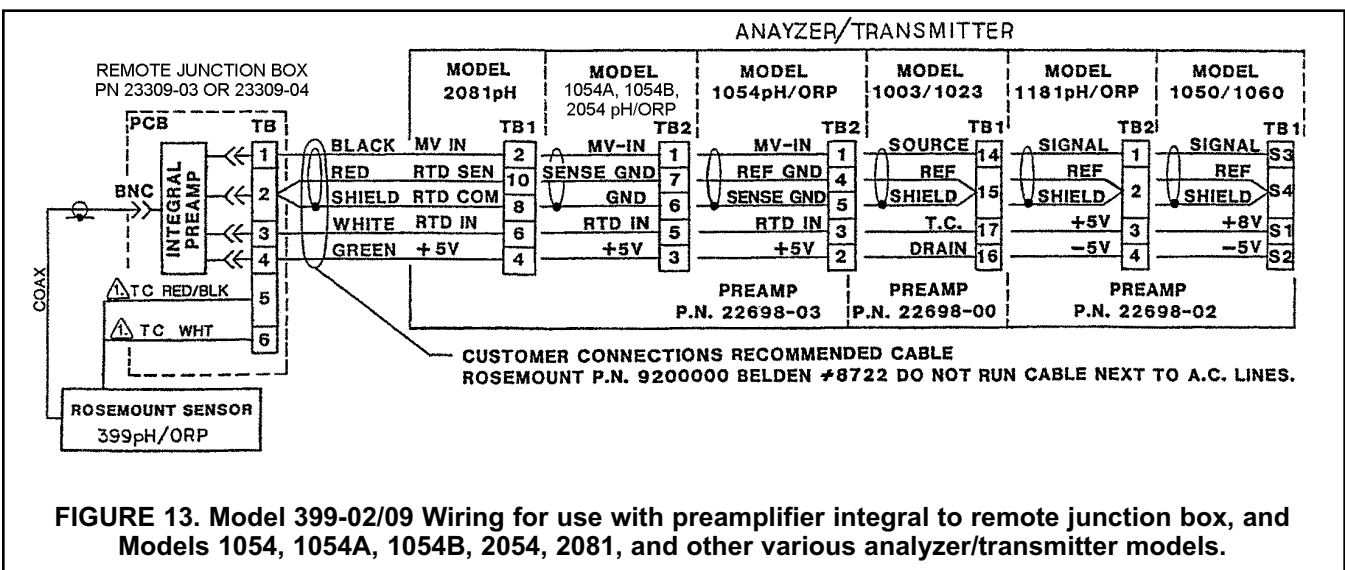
ANAYZER/TRANSMITTER

REMOTE JUNCTION BOX
PN 23309-03 OR 23309-04

PCB

TB

INTEGRAL PREAMP

BNC

1
2
3
4
5
6

1 TC RED/BLK
1 TC WHT

COAX

ROSEMOUNT SENSOR
399pH/ORP

BLACK MV IN
RED RTD SEN
SHIELD RTD COM
WHITE RTD IN
GREEN +5V

MODEL
2081pH
TB1
2
10
8
6
4

MODEL
1054A, 1054B, 2054 pH/ORP
TB2
MV-IN 1
SENSE GND 7
GND 6
RTD IN 5
+5V 3

MODEL
1054pH/ORP
TB2
MV-IN 1
REF GND 4
SENSE GND 5
RTD IN 3
+5V 2

MODEL
1003/1023
TB1
SOURCE 14
REF
SHIELD 15
T.C. 17
DRAIN 16

MODEL
1181pH/ORP
TB2
SIGNAL 1
REF
SHIELD 2
+5V 3
−5V 4

MODEL
1050/1060
TB1
SIGNAL S3
REF
SHIELD S4
+8V S1
−5V S2

PREAMP
P.N. 22698-03

PREAMP
P.N. 22698-00

PREAMP
P.N. 22698-02

CUSTOMER CONNECTIONS RECOMMENDED CABLE
ROSEMOUNT P.N. 9200000 BELDEN ≠8722 DO NOT RUN CABLE NEXT TO A.C. LINES.

FIGURE 13. Model 399-02/09 Wiring for use with preamplifier integral to remote junction box, and Models 1054, 1054A, 1054B, 2054, 2081, and other various analyzer/transmitter models.